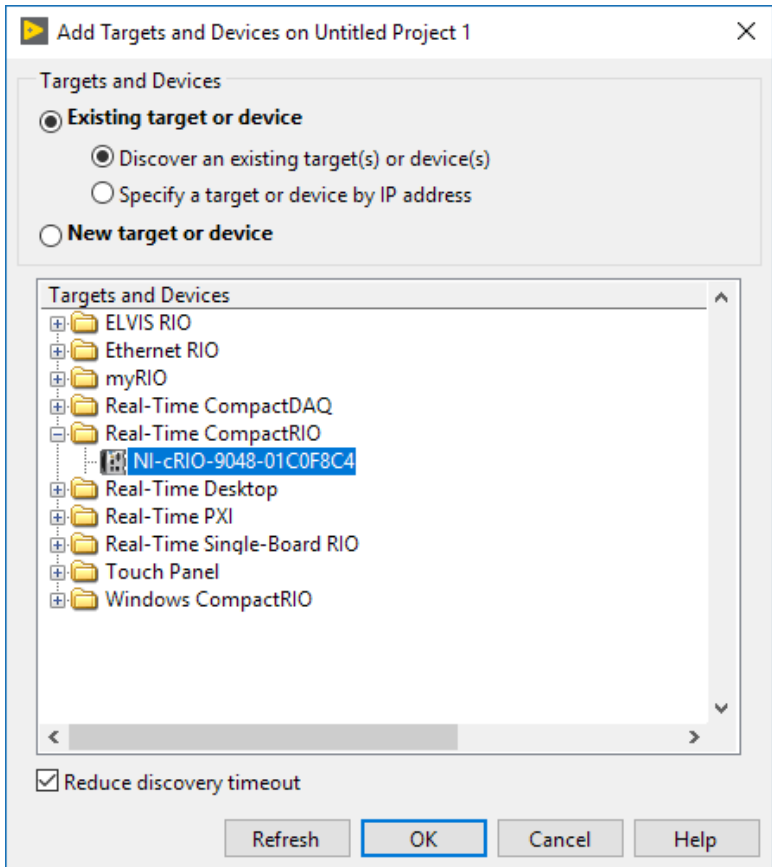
Add Targets and Devices on Untitled Project 1

Targets and Devices

Existing target or device

Discover an existing target(s) or device(s)

Specify a target or device by IP address

New target or device

Targets and Devices

ELVIS RIO

Ethernet RIO

myRIO

Real-Time CompactDAQ

Real-Time CompactRIO

NI-cRIO-9048-01C0F8C4

Real-Time Desktop

Real-Time PXI

Real-Time Single-Board RIO

Touch Panel

Windows CompactRIO

Reduce discovery timeout

Refresh

OK

Cancel

Help